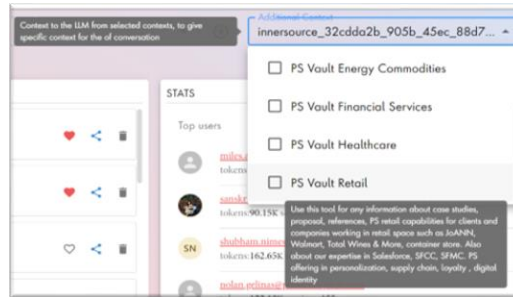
Context to the LLM from selected contexts, to give specific context for the of conversation

Additional Context
innersource_32cdda2b_905b_45ec_88d7...

STATS

Top users

PS Vault Energy Commodities

PS Vault Financial Services

PS Vault Healthcare

PS Vault Retail

Use this tool for any information about case studies, proposal, references, PS retail capabilities for clients and companies working in retail space such as JoANN, Walmart, Total Wines & More, container store. Also about our expertise in Salesforce, SFCC, SFMC. PS offering in personalization, supply chain, loyalty , digital identity

miles.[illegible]
tokens:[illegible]

sansk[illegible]
tokens:90.15K

SN

shubham.nimo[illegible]
tokens:162.65K

nolan.pelinsa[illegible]
tokens:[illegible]